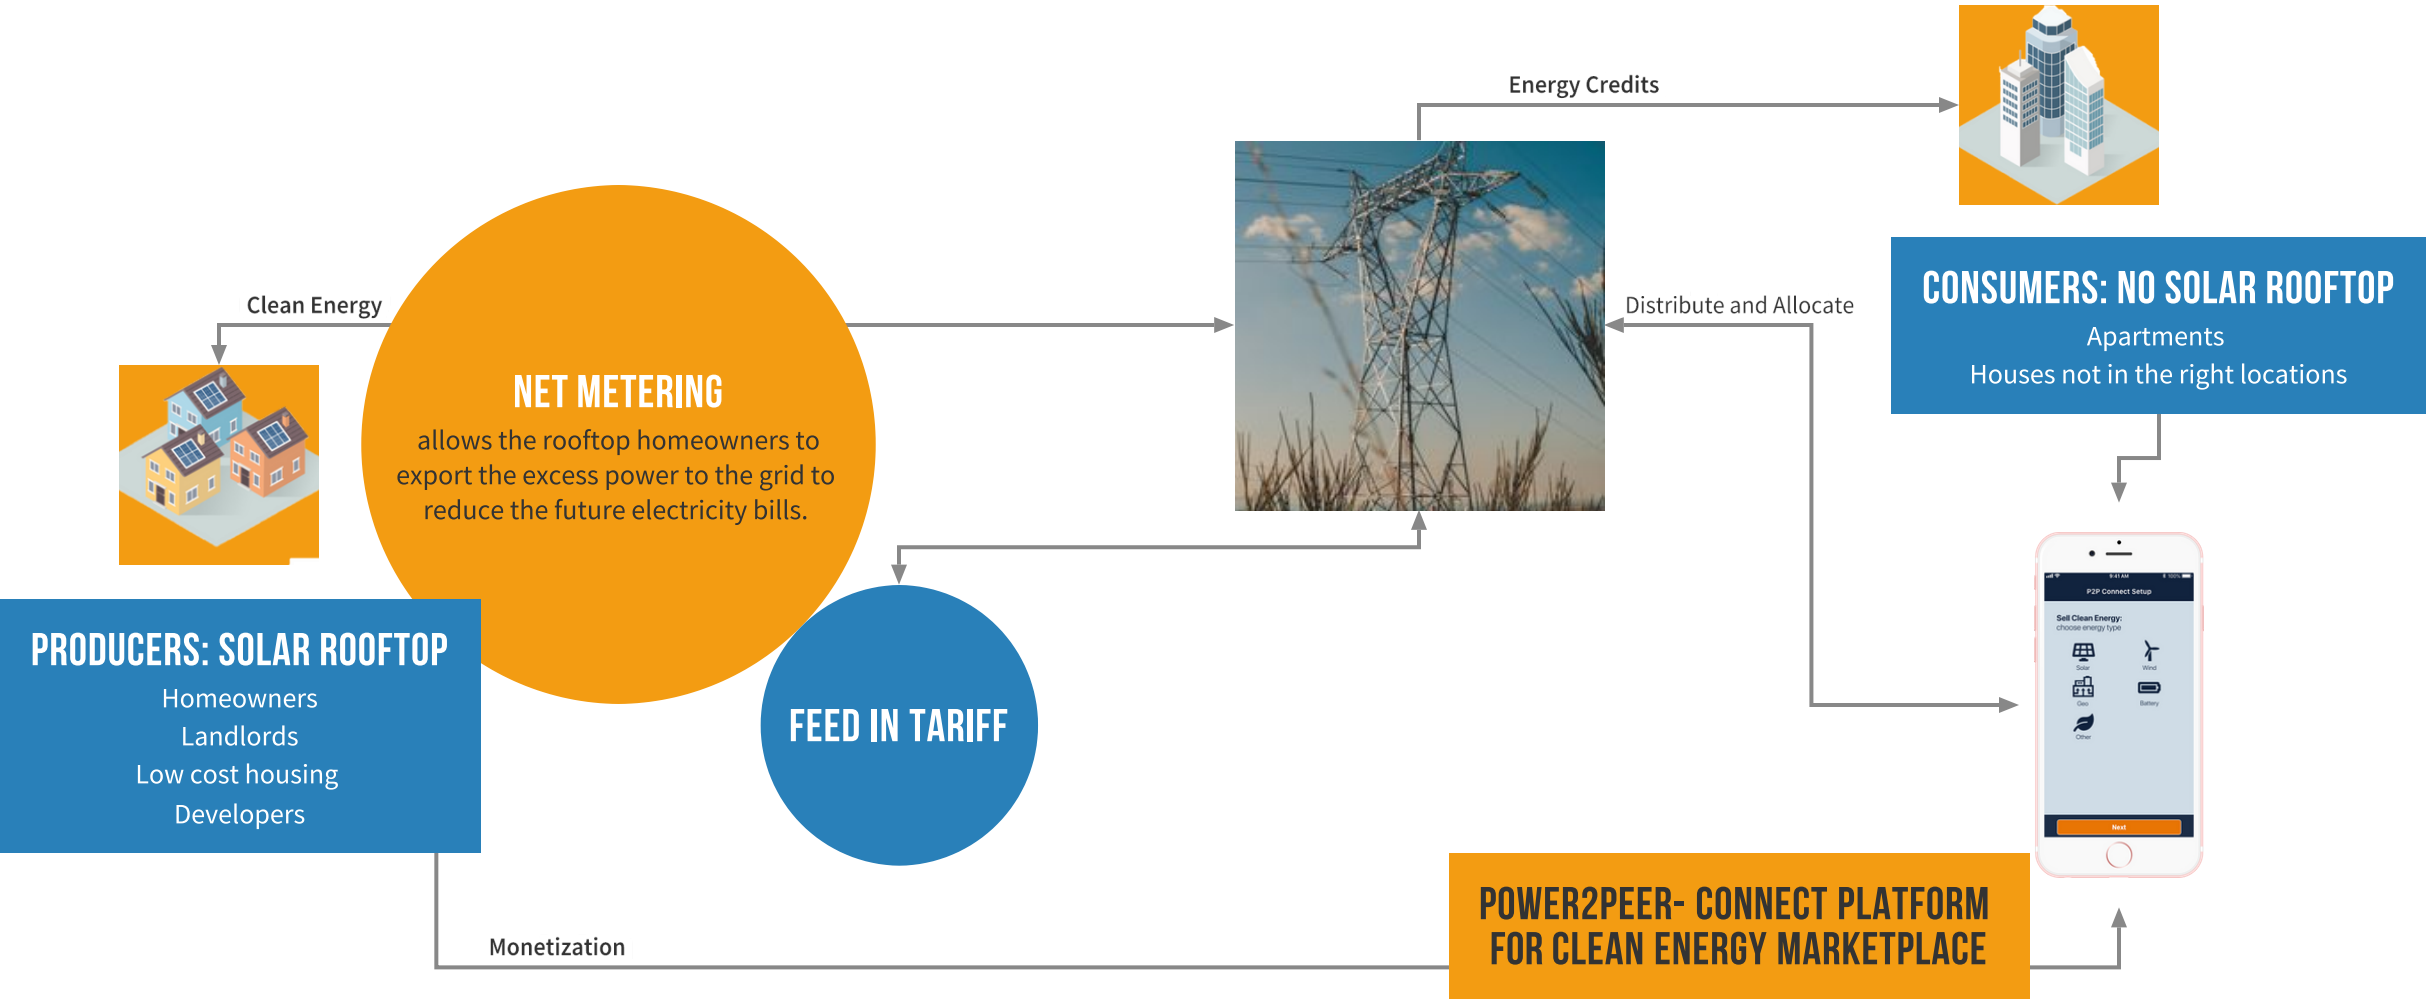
Energy Credits

CONSUMERS: NO SOLAR ROOFTOP
Apartments
Houses not in the right locations

Distribute and Allocate

Clean Energy

NET METERING
allows the rooftop homeowners to export the excess power to the grid to reduce the future electricity bills.

PRODUCERS: SOLAR ROOFTOP
Homeowners
Landlords
Low cost housing
Developers

FEED IN TARIFF

P2P Connect Setup
Sell Clean Energy:
choose energy type
Solar
Wind
Geo
Battery
Other
Next

Monetization

POWER2PEER- CONNECT PLATFORM FOR CLEAN ENERGY MARKETPLACE